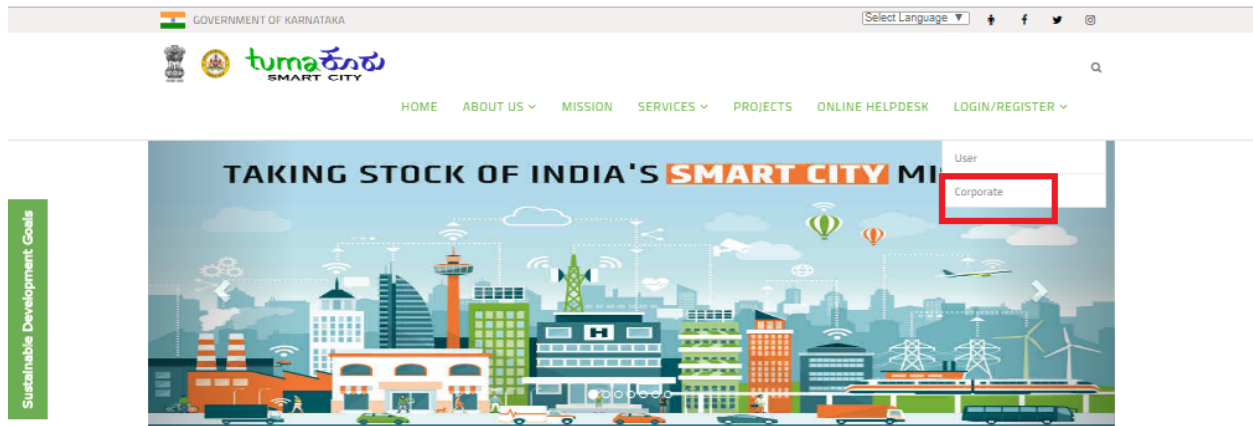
GOVERNMENT OF KARNATAKA

Select Language ▼

tumaಕೂರು
SMART CITY

HOME ABOUT US MISSION SERVICES PROJECTS ONLINE HELPDESK LOGIN/REGISTER

User
Corporate

TAKING STOCK OF INDIA'S SMART CITY MI

H

Sustainable Development Goals